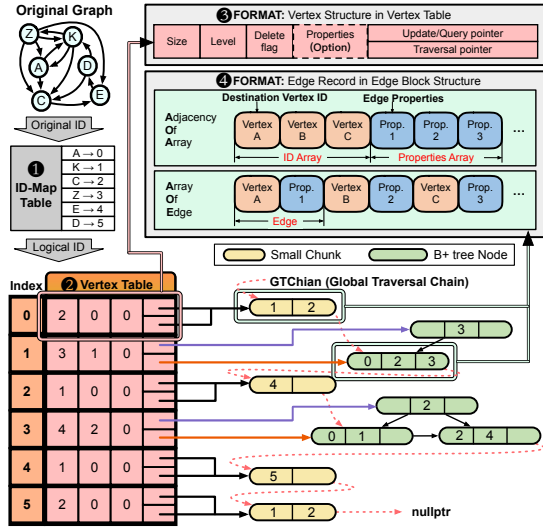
Original Graph

Z K A D C E

Original ID

❶ ID-Map Table

A → 0
K → 1
C → 2
Z → 3
E → 4
D → 5

Logical ID

Index ❷ Vertex Table

| 0 | 2 | 0 | 0 |
|---|---|---|---|
| 1 | 3 | 1 | 0 |
| 2 | 1 | 0 | 0 |
| 3 | 4 | 2 | 0 |
| 4 | 1 | 0 | 0 |
| 5 | 2 | 0 | 0 |

❸ FORMAT: Vertex Structure in Vertex Table

| Size | Level | Delete flag | Properties (Option) | Update/Query pointer |
|---|---|---|---|---|
| | | | | Traversal pointer |

❹ FORMAT: Edge Record in Edge Block Structure

Destination Vertex ID

Edge Properties

Adjacency Of Array

Vertex A | Vertex B | Vertex C | Prop. 1 | Prop. 2 | Prop. 3 | ...

ID Array

Properties Array

Array Of Edge

Vertex A | Prop. 1 | Vertex B | Prop. 2 | Vertex C | Prop. 3 | ...

Edge

Small Chunk

B+ tree Node

GTChian (Global Traversal Chain)

1 2

3

0 2 3

4

2

0 1

2 4

5

1 2

nullptr